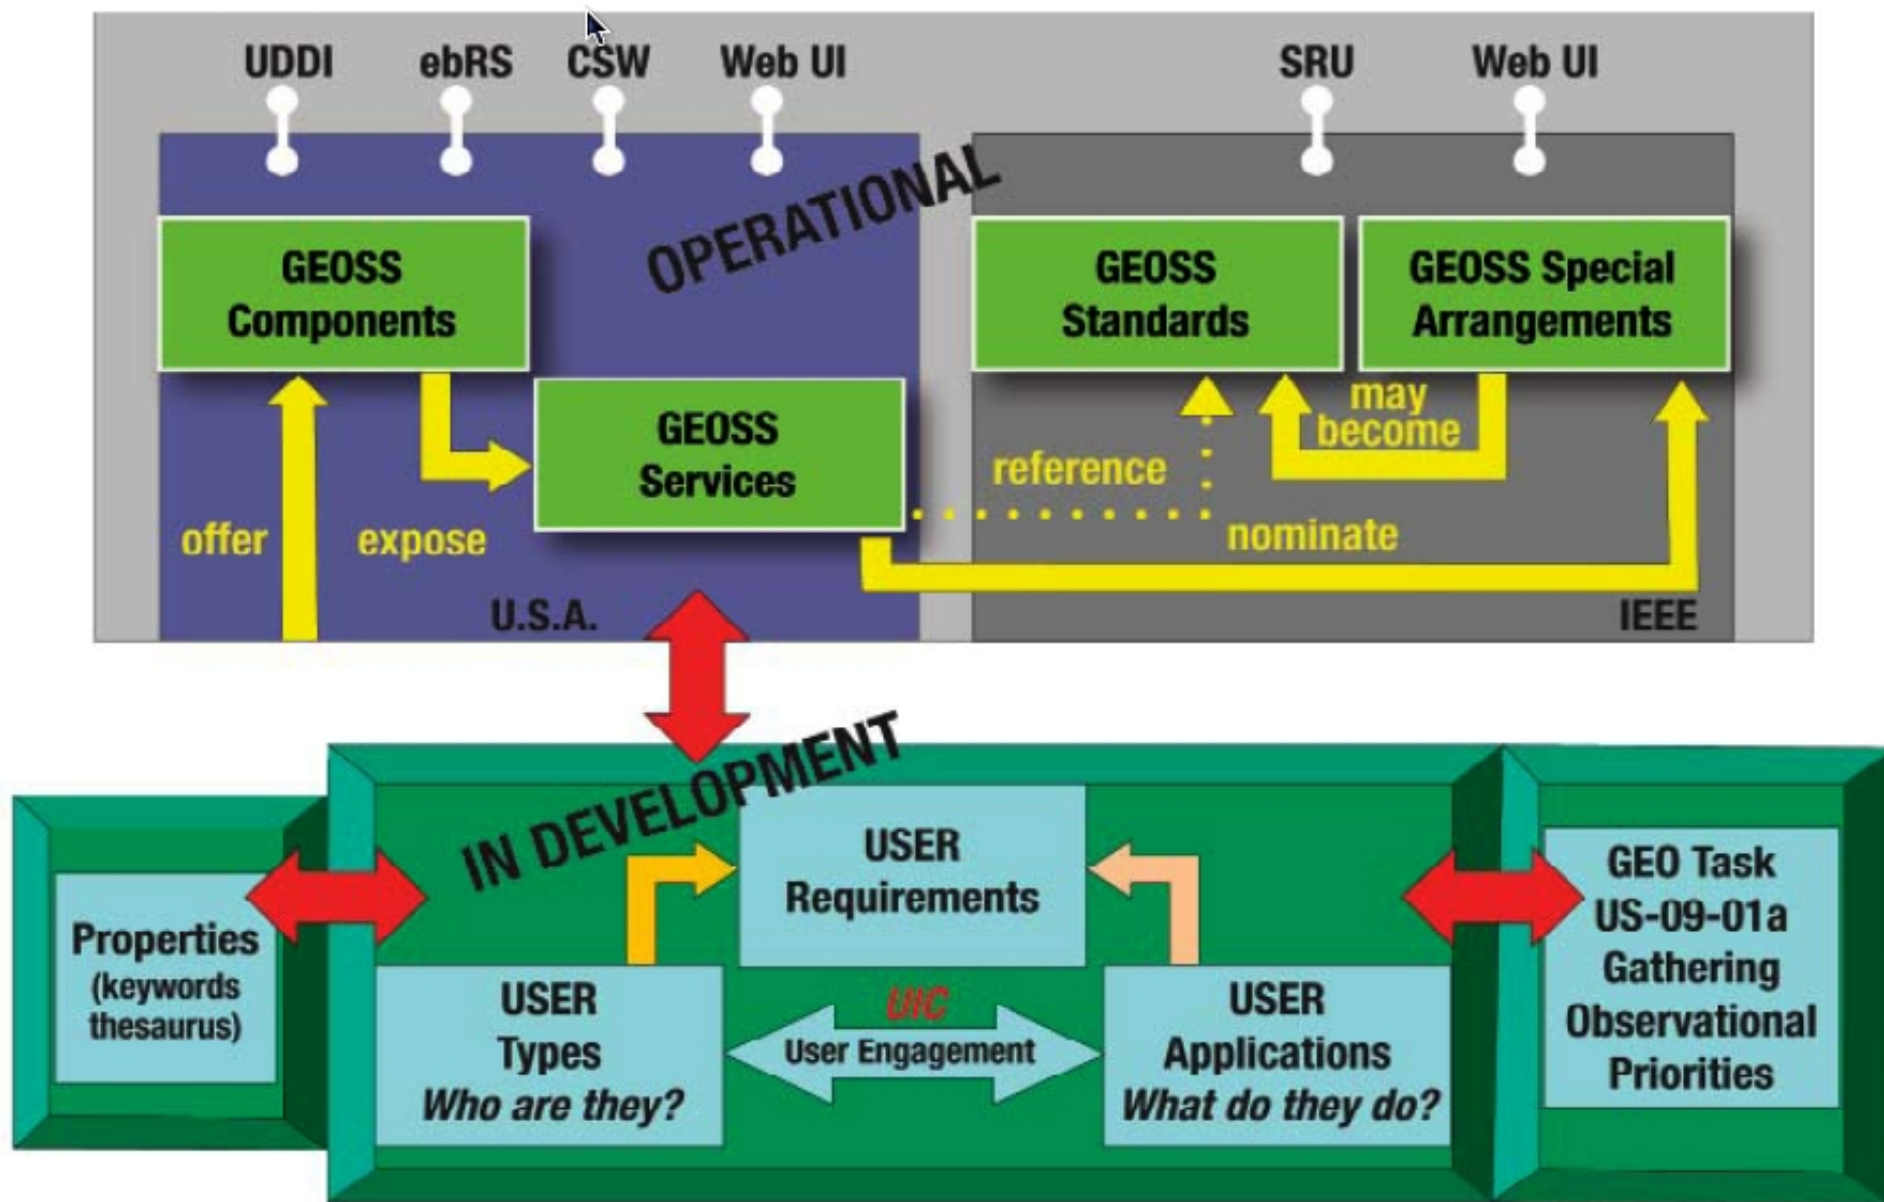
UDDI ebRS CSW Web UI SRU Web UI

OPERATIONAL

GEOSS Components

GEOSS Standards

GEOSS Special Arrangements

GEOSS Services

may become

reference

offer

expose

nominate

U.S.A.

IEEE

IN DEVELOPMENT

Properties (keywords thesaurus)

USER Requirements

GEO Task US-09-01a Gathering Observational Priorities

USER Types *Who are they?*

UIC

User Engagement

USER Applications *What do they do?*